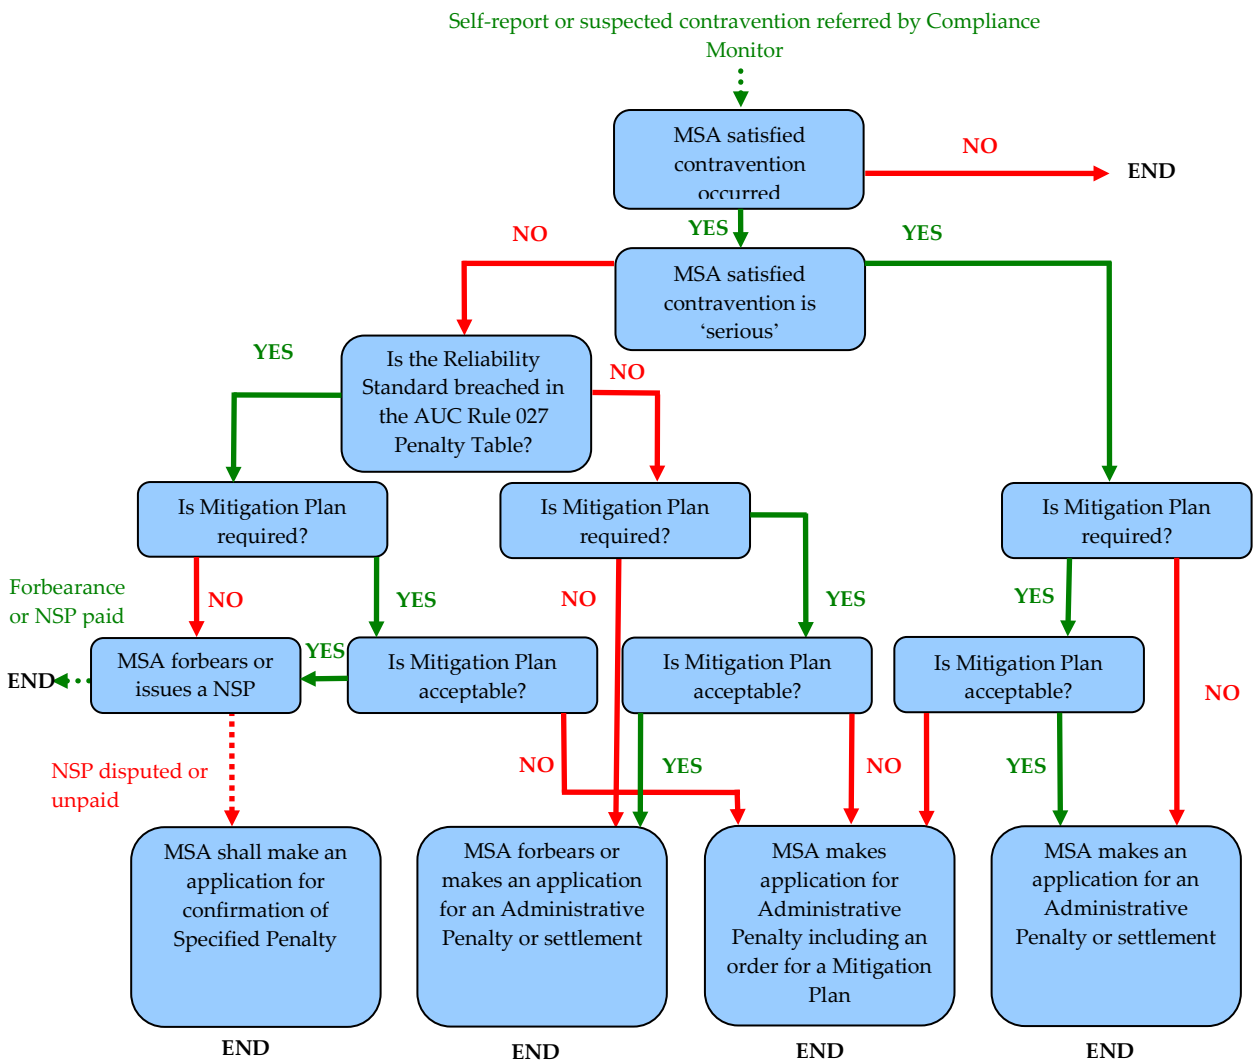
Self-report or suspected contravention referred by Compliance Monitor

MSA satisfied contravention occurred

NO

END

YES

NO

YES

MSA satisfied contravention is 'serious'

YES

Is the Reliability Standard breached in the AUC Rule 027 Penalty Table?

NO

Is Mitigation Plan required?

Is Mitigation Plan required?

Is Mitigation Plan required?

Forbearance or NSP paid

NO

YES

NO

YES

YES

NO

YES

END

MSA forbears or issues a NSP

Is Mitigation Plan acceptable?

Is Mitigation Plan acceptable?

Is Mitigation Plan acceptable?

NO

NSP disputed or unpaid

NO

YES

NO

YES

MSA shall make an application for confirmation of Specified Penalty

MSA forbears or makes an application for an Administrative Penalty or settlement

MSA makes application for Administrative Penalty including an order for a Mitigation Plan

MSA makes an application for an Administrative Penalty or settlement

END

END

END

END